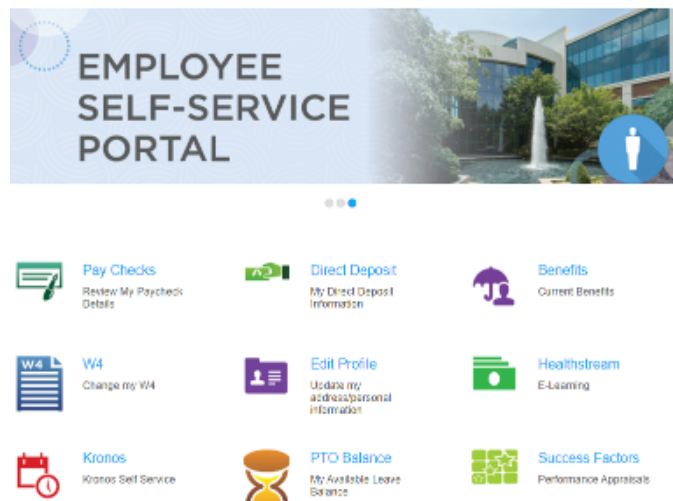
EMPLOYEE SELF-SERVICE PORTAL

Pay Checks
Review My Paycheck Details

Direct Deposit
My Direct Deposit Information

Benefits
Current Benefits

W4
W4
Change my W4

Edit Profile
Update my address/personal information

Healthstream
E-Learning

Kronos
Kronos Self Service

PTO Balance
My Available Leave Balance

Success Factors
Performance Appraisals